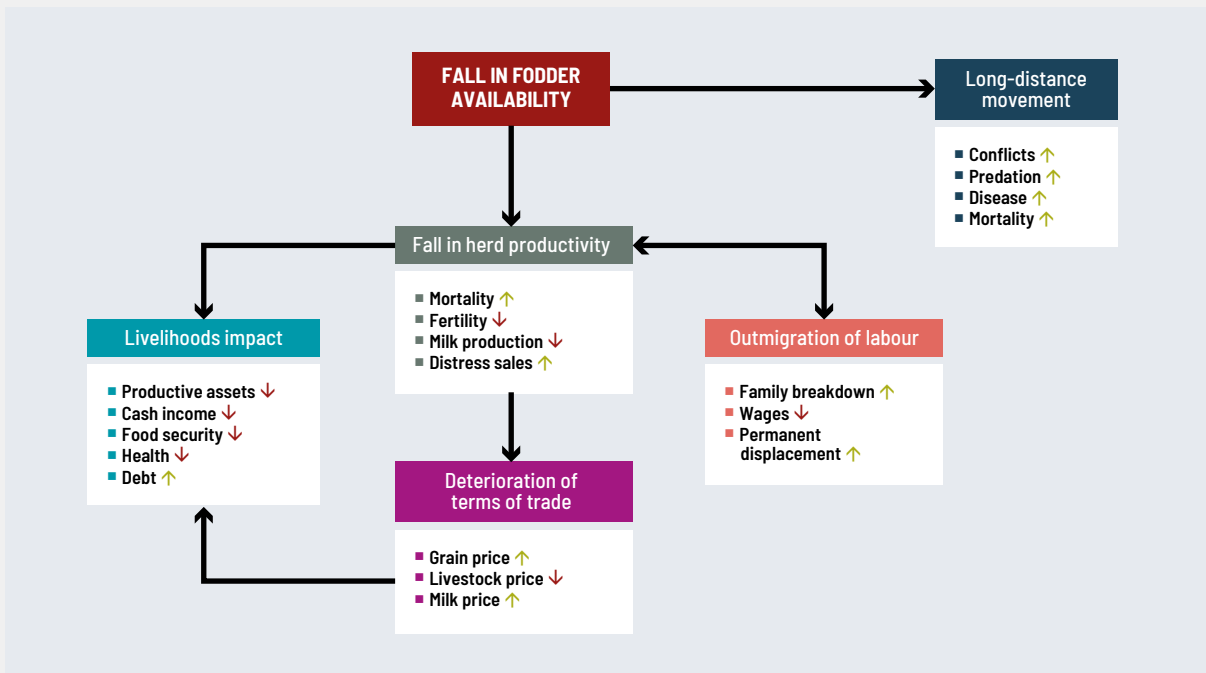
FALL IN FODDER AVAILABILITY

Long-distance movement

- Conflicts ↑
- Predation ↑
- Disease ↑
- Mortality ↑

Fall in herd productivity

- Mortality ↑
- Fertility ↓
- Milk production ↓
- Distress sales ↑

Livelihoods impact

- Productive assets ↓
- Cash income ↓
- Food security ↓
- Health ↓
- Debt ↑

Outmigration of labour

- Family breakdown ↑
- Wages ↓
- Permanent displacement ↑

Deterioration of terms of trade

- Grain price ↑
- Livestock price ↓
- Milk price ↑